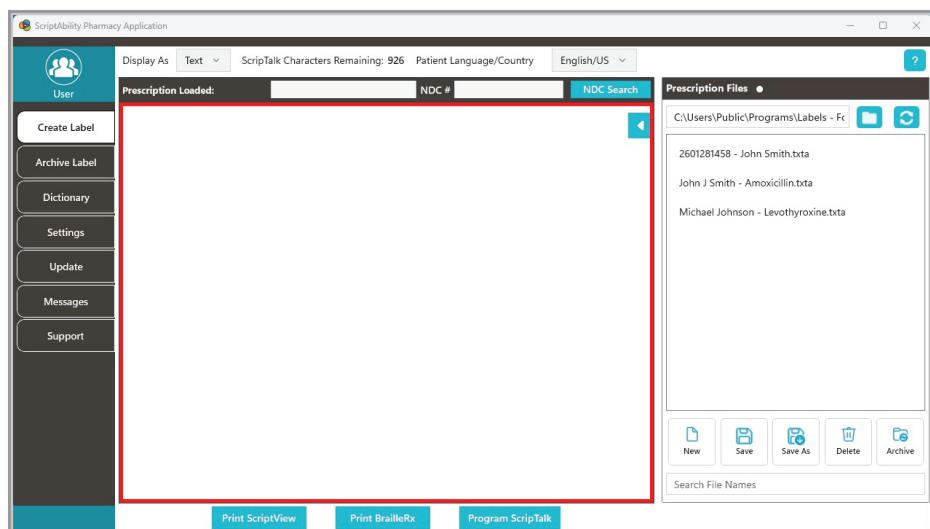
ScriptAbility Pharmacy Application

User

Create Label
Archive Label
Dictionary
Settings
Update
Messages
Support

Display As Text ScripTalk Characters Remaining: 926 Patient Language/Country English/US

?

Prescription Loaded: NDC # NDC Search

Prescription Files

C:\Users\Public\Programs\Labels - Fo

2601281458 - John Smith.txta
John J Smith - Amoxicillin.txta
Michael Johnson - Levothyroxine.txta

New Save Save As Delete Archive

Search File Names

Print ScriptView Print BrailleRx Program ScripTalk